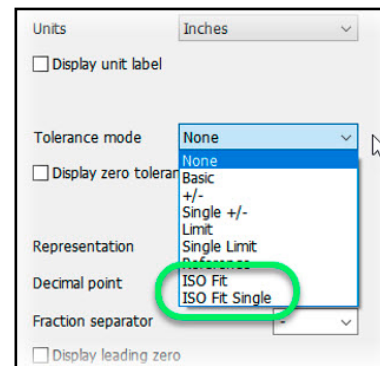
Units
Inches
Display unit label
Tolerance mode
None
Display zero toleran
None
Basic
+/-
Single +/-
Limit
Single Limit
Reference
ISO Fit
ISO Fit Single
Representation
Decimal point
Fraction separator
-
Display leading zero